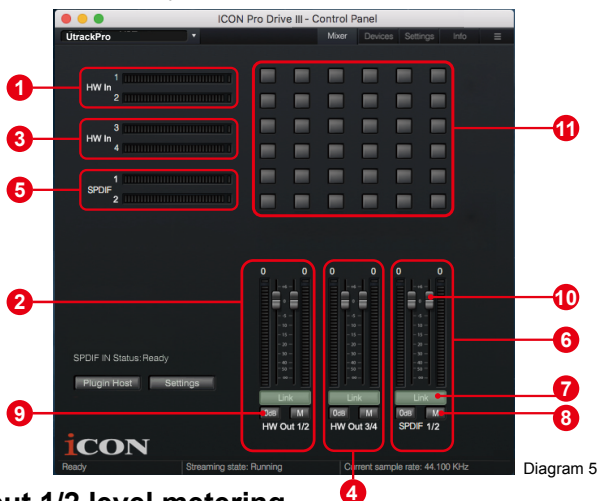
ICON Pro Drive III - Control Panel
UtrackPro
Mixer Devices Settings Info

1
HW In 1
2

3
HW In 3
4

5
SPDIF 1
2

11

2
0 0
0 0
0 0

10

6

SPDIF IN Status: Ready
Plugin Host Settings

Link
Link
Link

7

9
0dB M
0dB M
0dB M
8

HW Out 1/2
HW Out 3/4
SPDIF 1/2

iCON
Ready Streaming state: Running Current sample rate: 44.100 KHz

Diagram 5

4
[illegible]ut 1/2 level metering